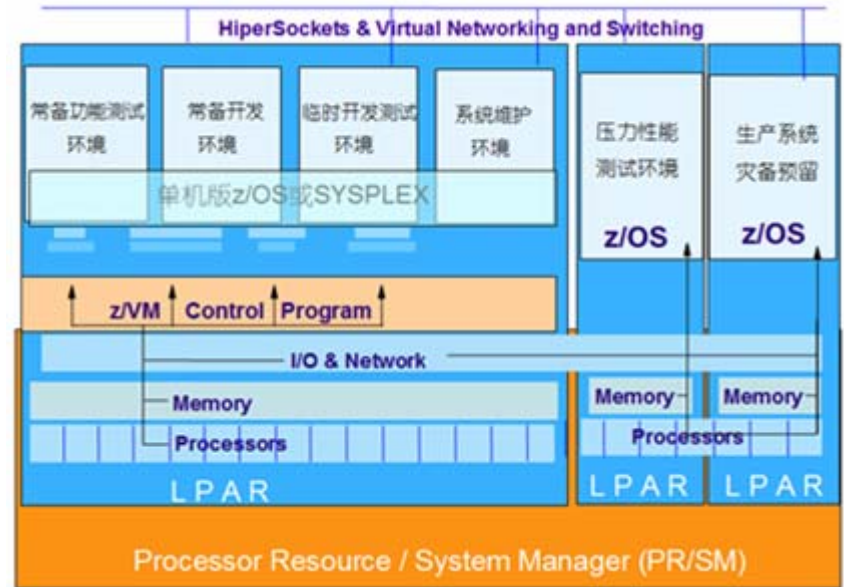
HiperSockets & Virtual Networking and Switching

常备功能测试环境

常备开发环境

临时开发测试环境

系统维护环境

单机版z/OS或SYSPLEX

压力性能测试环境

z/OS

生产系统灾备预留

z/OS

z/VM Control Program

I/O & Network

Memory

Processors

Memory

Memory

Processors

LPAR

LPAR

LPAR

Processor Resource / System Manager (PR/SM)